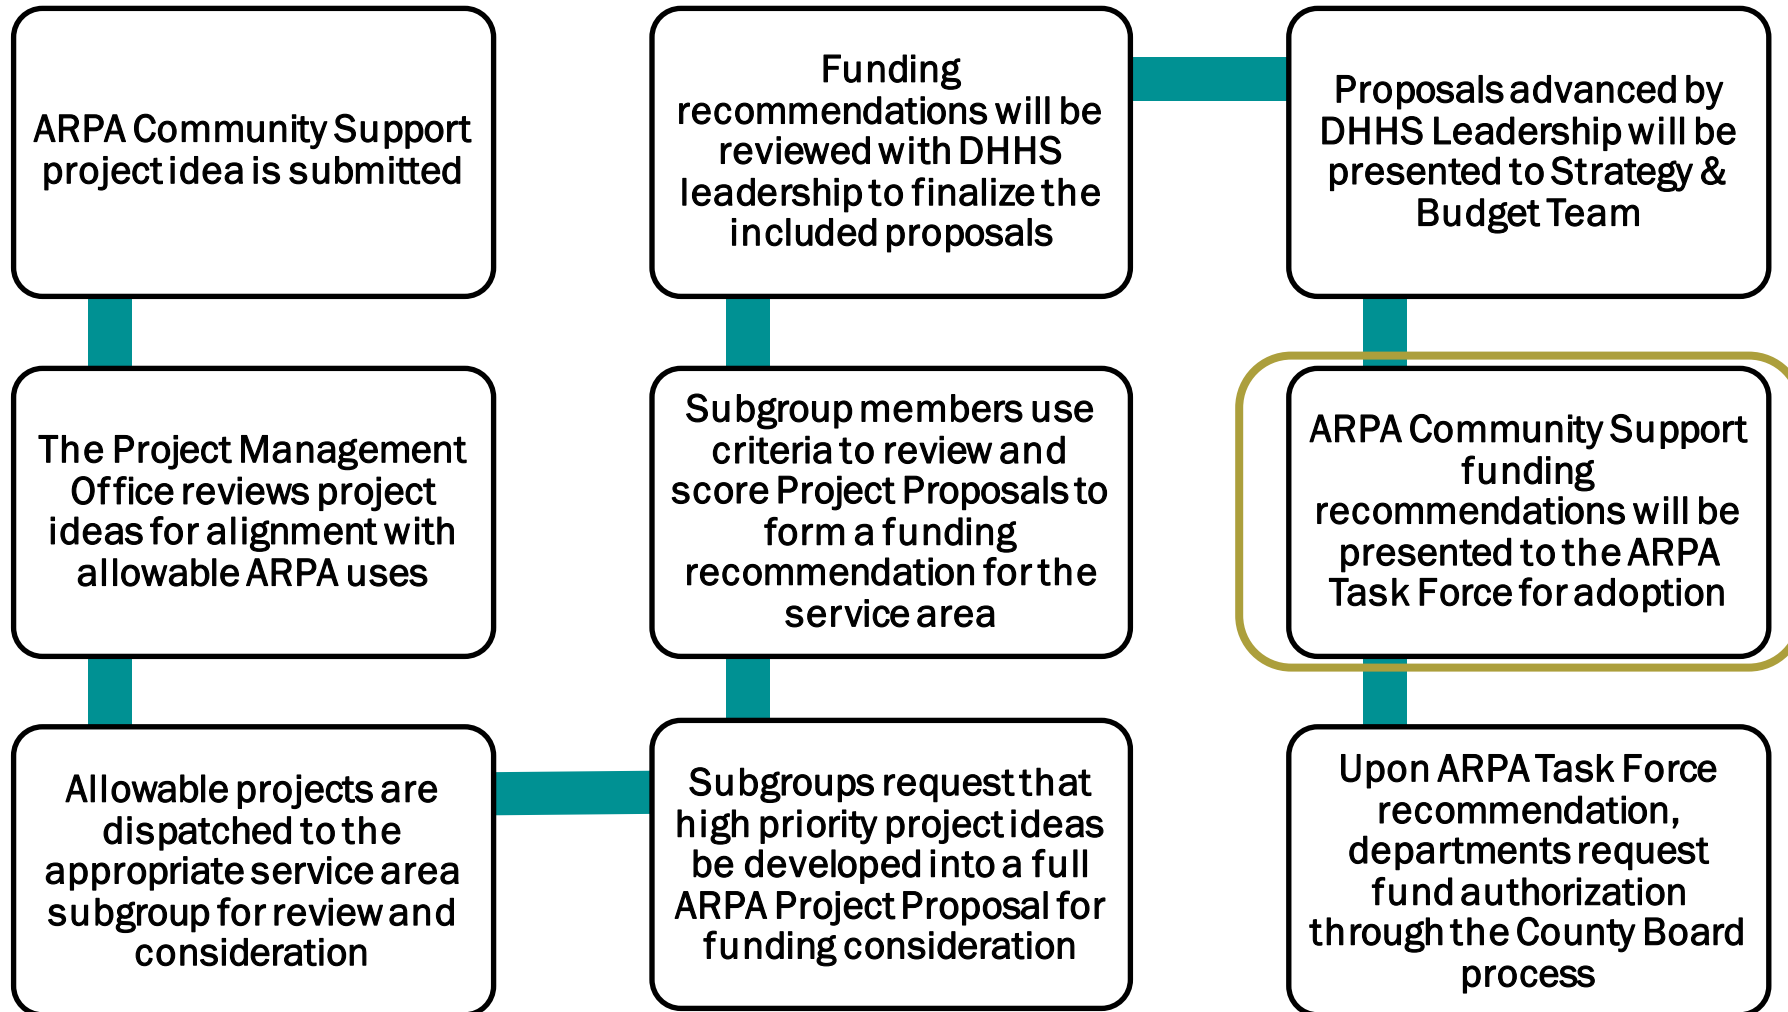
ARPA Community Support project idea is submitted

The Project Management Office reviews project ideas for alignment with allowable ARPA uses

Allowable projects are dispatched to the appropriate service area subgroup for review and consideration

Subgroups request that high priority project ideas be developed into a full ARPA Project Proposal for funding consideration

Subgroup members use criteria to review and score Project Proposals to form a funding recommendation for the service area

Funding recommendations will be reviewed with DHHS leadership to finalize the included proposals

Proposals advanced by DHHS Leadership will be presented to Strategy & Budget Team

ARPA Community Support funding recommendations will be presented to the ARPA Task Force for adoption

Upon ARPA Task Force recommendation, departments request fund authorization through the County Board process